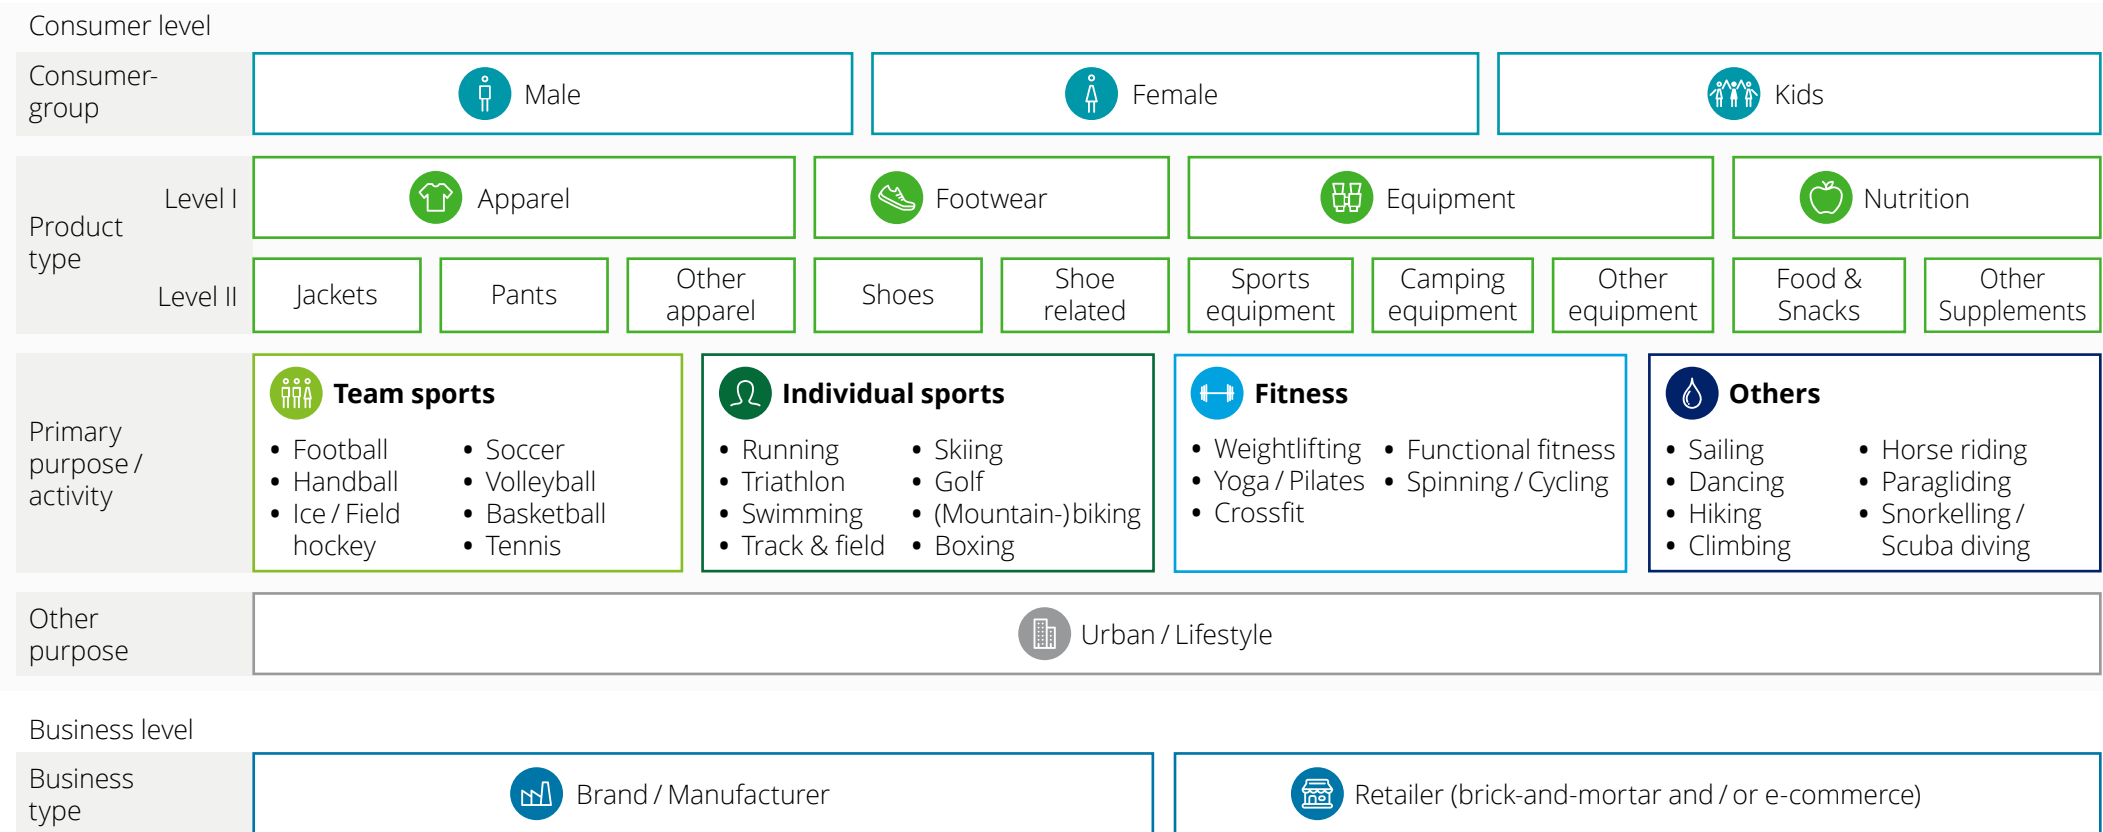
Consumer level

Consumer-group

Male

Female

Kids

Product type

Level I

Apparel

Footwear

Equipment

Nutrition

Level II

| Jackets | Pants | Other apparel | Shoes | Shoe related | Sports equipment | Camping equipment | Other equipment | Food & Snacks | Other Supplements |
|---|---|---|---|---|---|---|---|---|---|

Primary purpose / activity

Team sports
• Football
• Handball
• Ice / Field hockey
• Soccer
• Volleyball
• Basketball
• Tennis

Individual sports
• Running
• Triathlon
• Swimming
• Track & field
• Skiing
• Golf
• (Mountain-)biking
• Boxing

Fitness
• Weightlifting
• Yoga / Pilates
• Crossfit
• Functional fitness
• Spinning / Cycling

Others
• Sailing
• Dancing
• Hiking
• Climbing
• Horse riding
• Paragliding
• Snorkelling / Scuba diving

Other purpose

Urban / Lifestyle

Business level

Business type

Brand / Manufacturer

Retailer (brick-and-mortar and / or e-commerce)